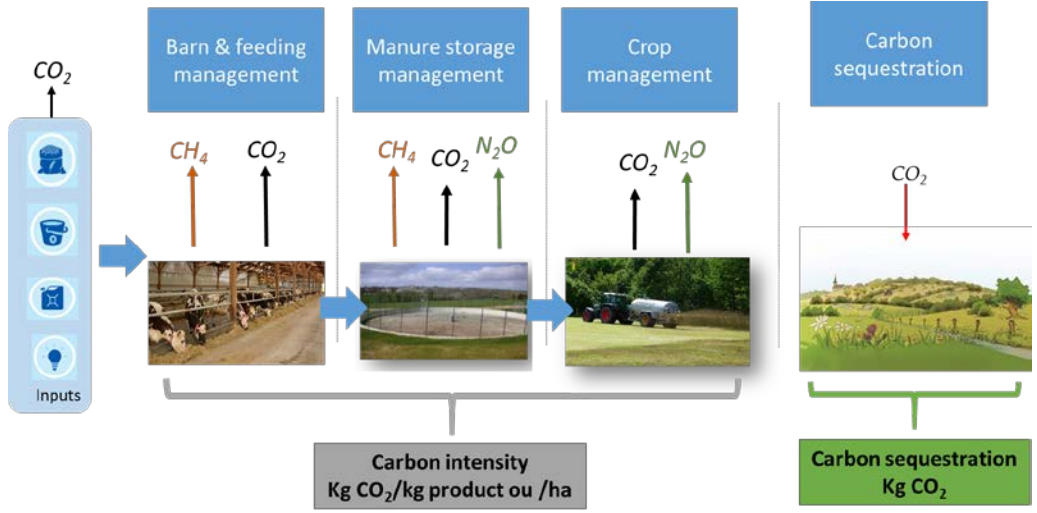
$CO_2$

Inputs

Barn & feeding management

$CH_4$ $CO_2$

Manure storage management

$CH_4$ $CO_2$ $N_2O$

Crop management

$CO_2$ $N_2O$

Carbon sequestration

$CO_2$

Carbon intensity
Kg $CO_2$/kg product ou /ha

Carbon sequestration
Kg $CO_2$